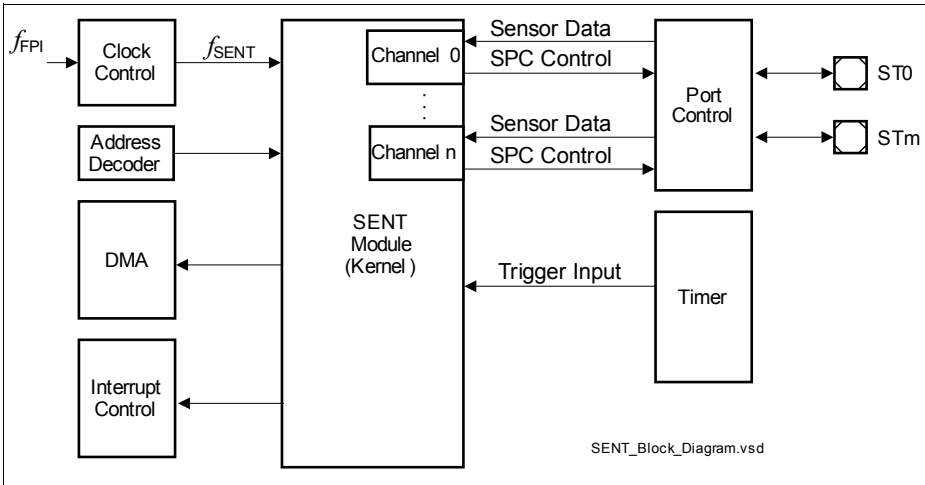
$f_{FPI}$

Clock Control

$f_{SENT}$

Channel 0

Sensor Data

SPC Control

Port Control

ST0

STm

Sensor Data

SPC Control

Address Decoder

Channel n

SENT Module (Kernel )

DMA

Trigger Input

Timer

Interrupt Control

SENT_Block_Diagram.vsd